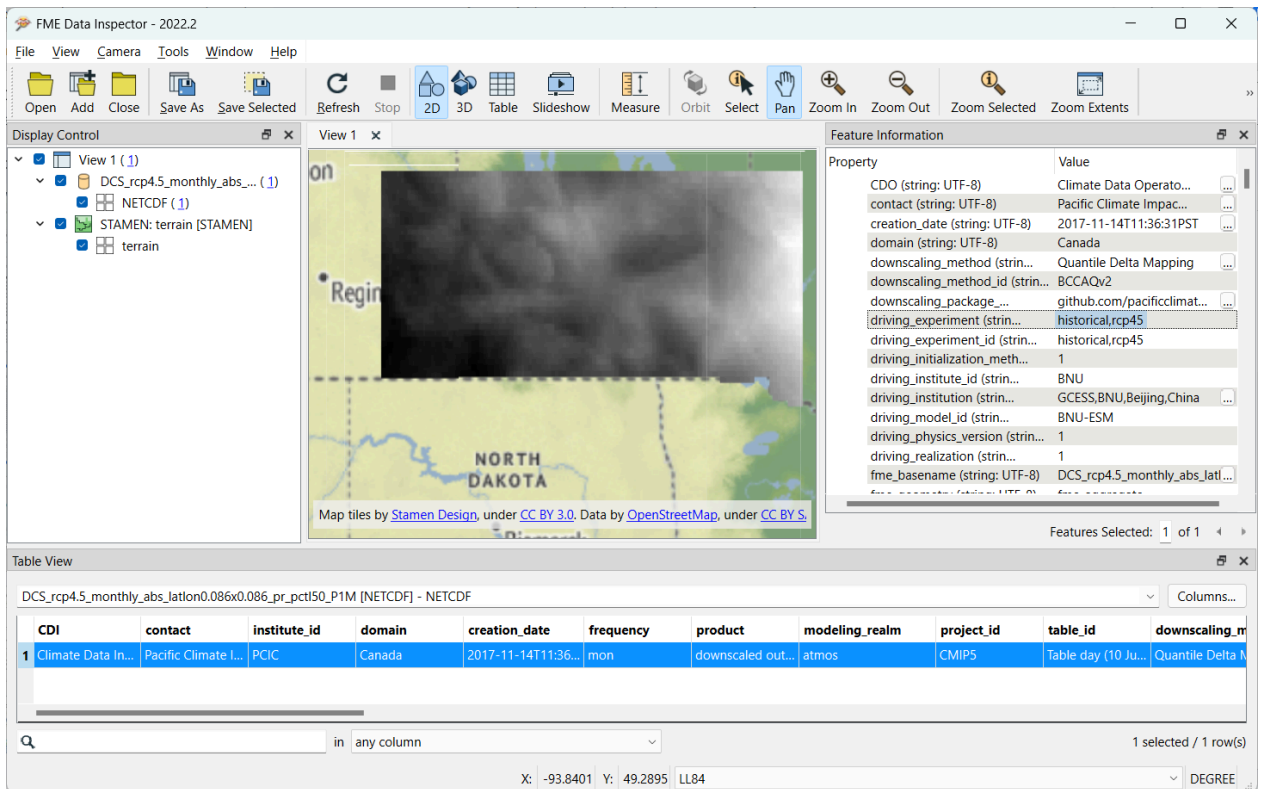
FME Data Inspector - 2022.2

File View Camera Tools Window Help

Open Add Close Save As Save Selected Refresh Stop 2D 3D Table Slideshow Measure Orbit Select Pan Zoom In Zoom Out Zoom Selected Zoom Extents

Display Control

View 1 ( 1)
DCS_rcp4.5_monthly_abs_... ( 1)
NETCDF ( 1)
STAMEN: terrain [STAMEN]
terrain

View 1

on
Regin
NORTH DAKOTA
Map tiles by Stamen Design, under CC BY 3.0. Data by OpenStreetMap, under CC BY S.

Feature Information

| Property | Value |
|---|---|
| CDO (string: UTF-8) | Climate Data Operato... |
| contact (string: UTF-8) | Pacific Climate Impac... |
| creation_date (string: UTF-8) | 2017-11-14T11:36:31PST |
| domain (string: UTF-8) | Canada |
| downscaling_method (strin... | Quantile Delta Mapping |
| downscaling_method_id (strin... | BCCAQv2 |
| downscaling_package_... | github.com/pacificclimat... |
| driving_experiment (strin... | historical,rcp45 |
| driving_experiment_id (strin... | historical,rcp45 |
| driving_initialization_meth... | 1 |
| driving_institute_id (strin... | BNU |
| driving_institution (strin... | GCESS,BNU,Beijing,China |
| driving_model_id (strin... | BNU-ESM |
| driving_physics_version (strin... | 1 |
| driving_realization (strin... | 1 |
| fme_basename (string: UTF-8) | DCS_rcp4.5_monthly_abs_latl... |

Features Selected: 1 of 1

Table View

DCS_rcp4.5_monthly_abs_latlon0.086x0.086_pr_pctl50_P1M [NETCDF] - NETCDF

Columns...

| | CDI | contact | institute_id | domain | creation_date | frequency | product | modeling_realm | project_id | table_id | downscaling_m |
|---|---|---|---|---|---|---|---|---|---|---|---|
| 1 | Climate Data In... | Pacific Climate I... | PCIC | Canada | 2017-11-14T11:36... | mon | downscaled out... | atmos | CMIP5 | Table day (10 Ju... | Quantile Delta M |

in any column

1 selected / 1 row(s)

X: -93.8401 Y: 49.2895 LL84 DEGREE